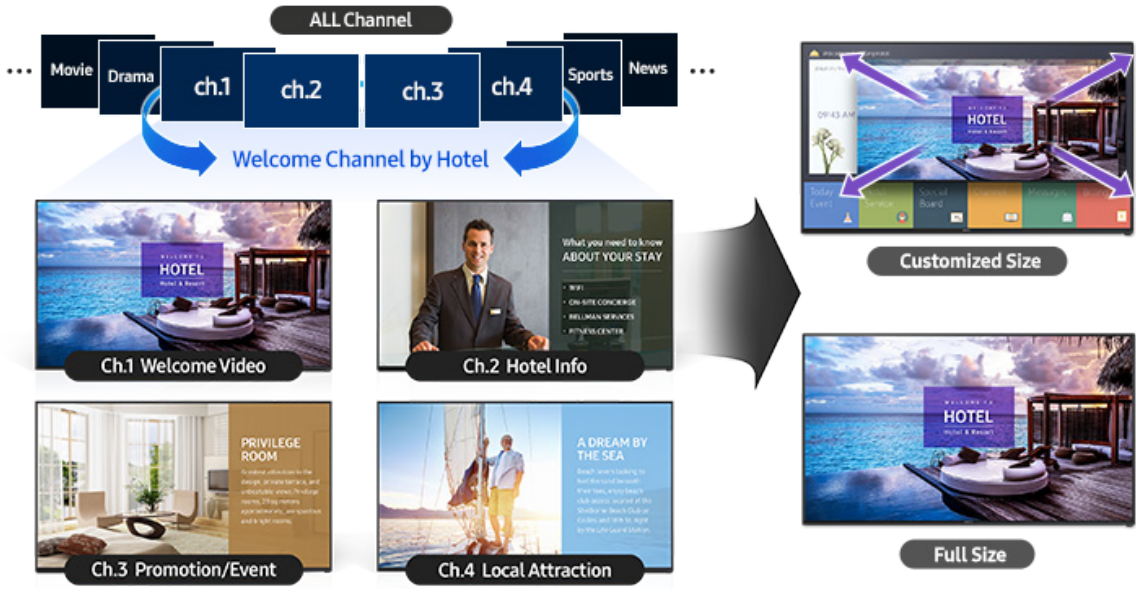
ALL Channel

... Movie Drama ch.1 ch.2 ch.3 ch.4 Sports News ...

Welcome Channel by Hotel

WELCOME TO
HOTEL
Hotel & Resort

Ch.1 Welcome Video

What you need to know
ABOUT YOUR STAY

• WIFI
• ON-SITE CONCIERGE
• BELLMAN SERVICES
• FITNESS CENTER

Ch.2 Hotel Info

PRIVILEGE ROOM

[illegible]

Ch.3 Promotion/Event

A DREAM BY THE SEA

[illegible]

Ch.4 Local Attraction

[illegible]

09:43 AM

WELCOME TO
HOTEL
Hotel & Resort

Today Event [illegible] Service Special Board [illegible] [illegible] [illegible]

Customized Size

WELCOME TO
HOTEL
Hotel & Resort

Full Size